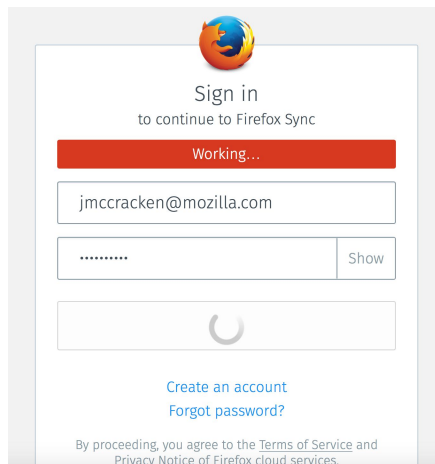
Sign in
to continue to Firefox Sync

Working...

jmccracken@mozilla.com

••••••••••
Show

Create an account
Forgot password?

By proceeding, you agree to the Terms of Service and Privacy Notice of Firefox cloud services.